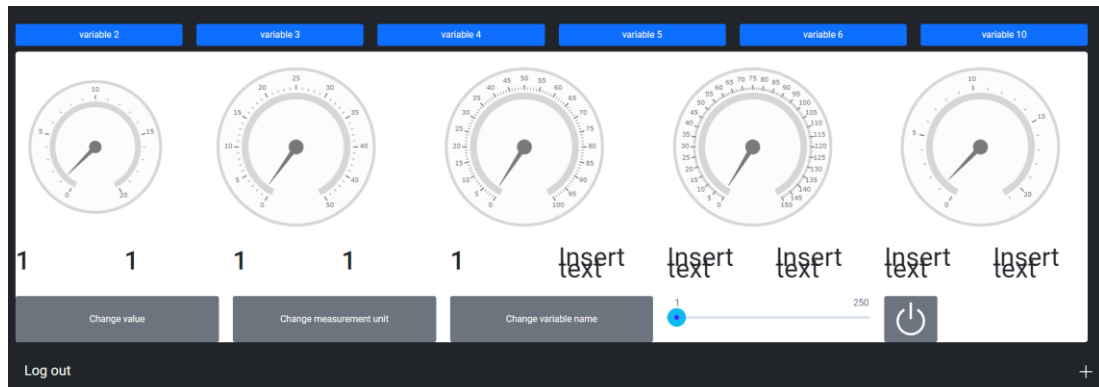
variable 2 variable 3 variable 4 variable 5 variable 6 variable 10

10
5 15
0 20

25
20 30
15 35
10 40
5 45
0 50

45 50 55
40 60
35 65
30 70
25 75
20 80
15 85
10 90
5 95
0 100

65 70 75 80 85
60 90
55 95
50 100
45 105
40 110
35 115
30 120
25 125
20 130
15 135
10 140
5 145
0 150

10
5 15
0 20

1 1 1 1 1 Insert text Insert text Insert text Insert text Insert text

Change value
Change measurement unit
Change variable name
1
250

Log out
+